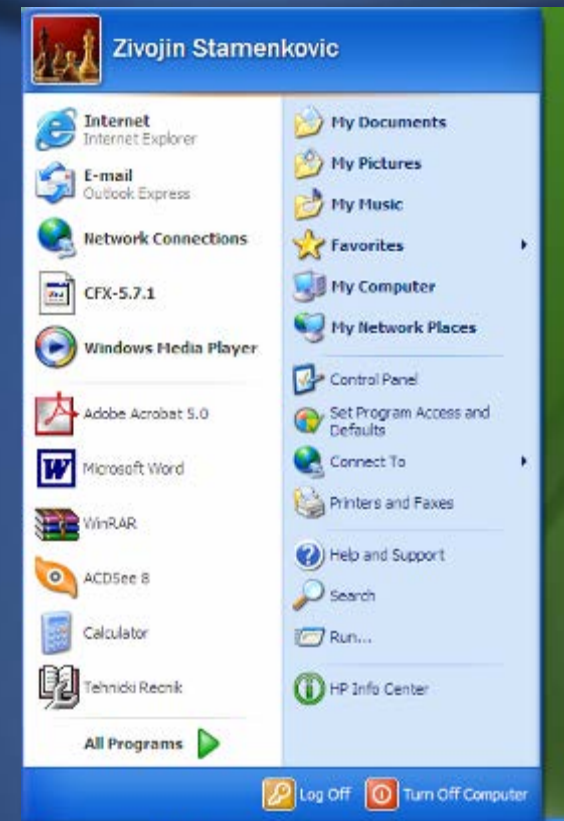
Zivojin Stamenkovic

Internet
Internet Explorer

E-mail
Outlook Express

Network Connections

CFX-5.7.1

Windows Media Player

Adobe Acrobat 5.0

Microsoft Word

WinRAR

ACDSee 8

Calculator

Tehnicki Recnik

All Programs

My Documents

My Pictures

My Music

Favorites

My Computer

My Network Places

Control Panel

Set Program Access and Defaults

Connect To

Printers and Faxes

Help and Support

Search

Run...

HP Info Center

Log Off

Turn Off Computer